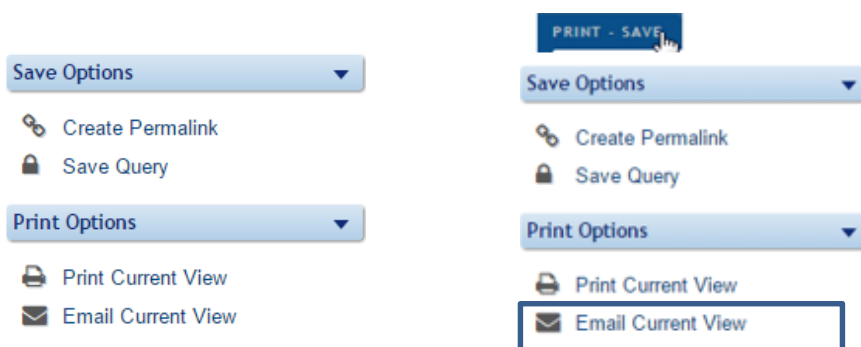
Save Options

Create Permalink

Save Query

Print Options

Print Current View

Email Current View

PRINT - SAVE

Save Options

Create Permalink

Save Query

Print Options

Print Current View

Email Current View